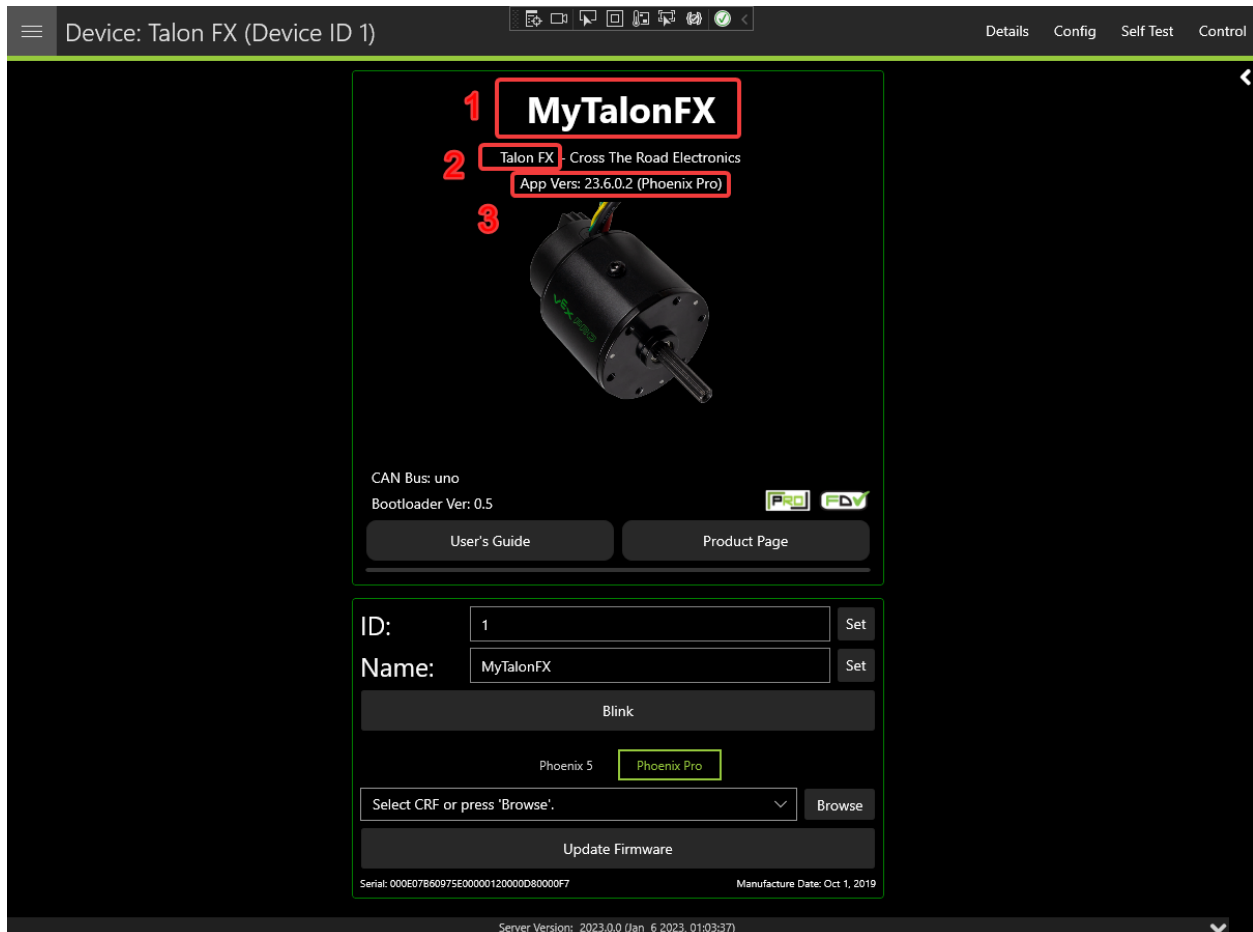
Device: Talon FX (Device ID 1)

Details Config Self Test Control

1 MyTalonFX

2 Talon FX - Cross The Road Electronics

App Vers: 23.6.0.2 (Phoenix Pro)

3

VEX PRO

CAN Bus: uno

Bootloader Ver: 0.5

PRO FDV

User's Guide

Product Page

ID: 1 Set

Name: MyTalonFX Set

Blink

Phoenix 5 Phoenix Pro

Select CRF or press 'Browse'. Browse

Update Firmware

Serial: 000E07B60975E00000120000D80000F7

Manufacture Date: Oct 1, 2019

Server Version: 2023.0.0 (Jan 6 2023, 01:03:37)